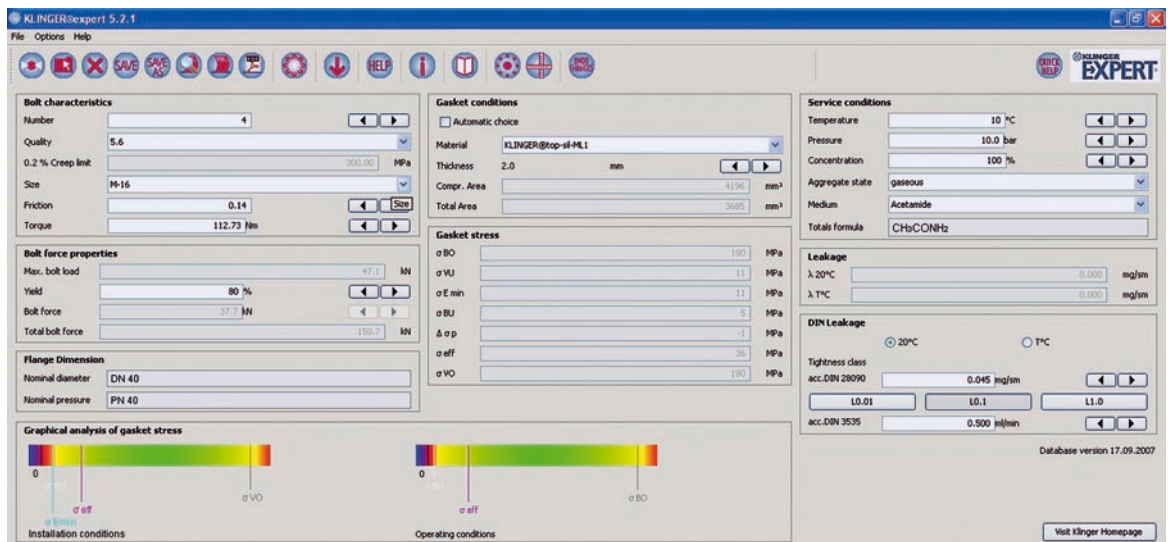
KLINGER®expert 5.2.1

File Options Help

SAVE SAVE AS HELP

QUICK HELP KLINGER EXPERT

Bolt characteristics

Number 4

Quality 5.6

0.2 % Creep limit 300.00 MPa

Size M-16

Friction 0.14 Size

Torque 112.73 Nm

Bolt force properties

Max. bolt load 47.1 kN

Yield 80 %

Bolt force 37.7 kN

Total bolt force 150.7 kN

Flange Dimension

Nominal diameter DN 40

Nominal pressure PN 40

Gasket conditions

Automatic choice

Material KLINGER®top-sil-ML1

Thickness 2.0 mm

Compr. Area 4196 mm²

Total Area 3685 mm²

Gasket stress

σ BO 180 MPa

σ VU 11 MPa

σ E min 11 MPa

σ BU 5 MPa

Δ σ p -1 MPa

σ eff 36 MPa

σ VO 180 MPa

Service conditions

Temperature 10 °C

Pressure 10.0 bar

Concentration 100 %

Aggregate state gaseous

Medium Acetamide

Totals formula CH₃CONH₂

Leakage

λ 20°C 0.000 mg/sm

λ T°C 0.000 mg/sm

DIN Leakage

20°C T°C

Tightness class

acc.DIN 28090 0.045 mg/sm

L0.01 L0.1 L1.0

acc.DIN 3535 0.500 ml/min

Database version 17.09.2007

Graphical analysis of gasket stress

0 σ VU σ eff σ VO σ Emin

Installation conditions

0 σ BU σ eff σ BO

Operating conditions

Visit Klinger Homepage